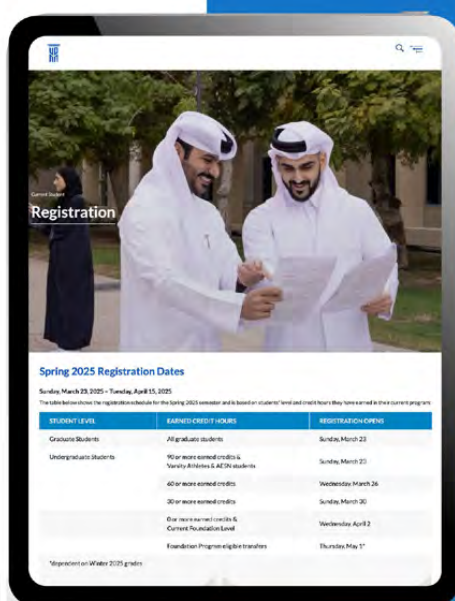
Current Student

Registration

Spring 2025 Registration Dates

Sunday, March 23, 2025 – Tuesday, April 15, 2025

The table below shows the registration schedule for the Spring 2025 semester and is based on students' level and credit hours they have earned in their current program

| STUDENT LEVEL | EARNED CREDIT HOURS | REGISTRATION OPENS |
|---|---|---|
| Graduate Students | All graduate students | Sunday, March 23 |
| Undergraduate Students | 90 or more earned credits & Varsity Athletes & AESN students | Sunday, March 23 |
| | 60 or more earned credits | Wednesday, March 26 |
| | 30 or more earned credits | Sunday, March 30 |
| | 0 or more earned credits & Current Foundation Level | Wednesday, April 2 |
| | Foundation Program eligible transfers | Thursday, May 1* |

*dependent on Winter 2025 grades